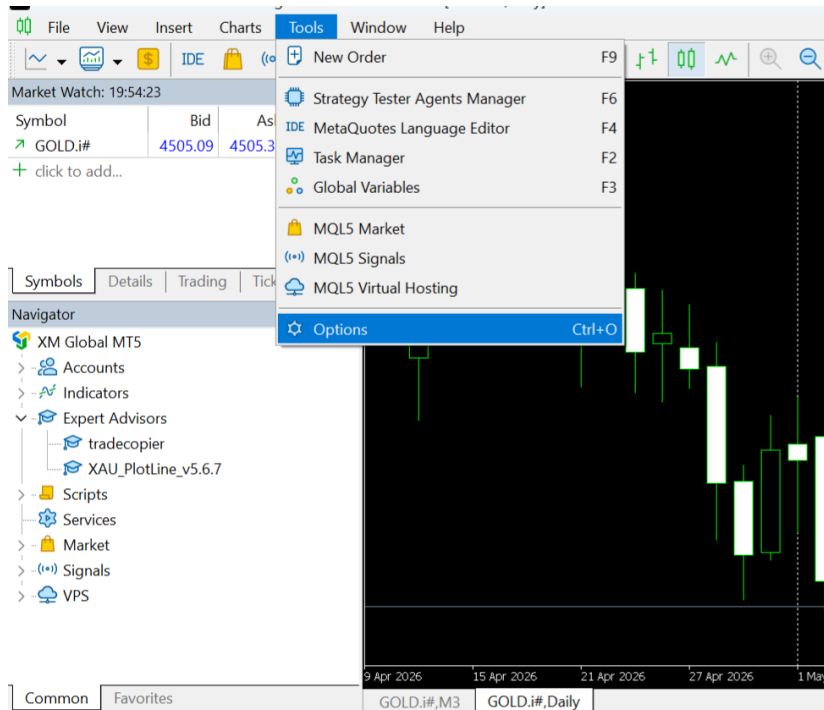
File View Insert Charts Tools Window Help

IDE

Market Watch: 19:54:23

| Symbol | Bid | As |
|---|---|---|
| GOLD.i# | 4505.09 | 4505.3 |

+ click to add...

Symbols Details Trading Tick

Navigator

XM Global MT5
Accounts
Indicators
Expert Advisors
tradecopier
XAU_PlotLine_v5.6.7
Scripts
Services
Market
Signals
VPS

Common Favorites

New Order F9
Strategy Tester Agents Manager F6
IDE MetaQuotes Language Editor F4
Task Manager F2
Global Variables F3
MQL5 Market
MQL5 Signals
MQL5 Virtual Hosting
Options Ctrl+O

9 Apr 2026 15 Apr 2026 21 Apr 2026 27 Apr 2026 1 May

GOLD.i#,M3 GOLD.i#,Daily